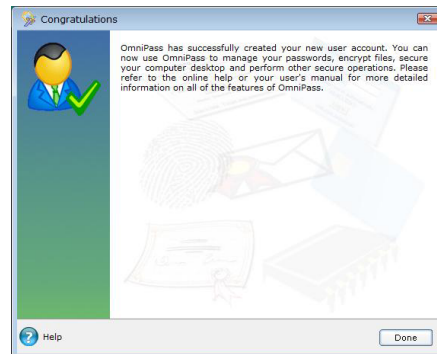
Congratulations

OmniPass has successfully created your new user account. You can now use OmniPass to manage your passwords, encrypt files, secure your computer desktop and perform other secure operations. Please refer to the online help or your user's manual for more detailed information on all of the features of OmniPass.

Help

Done